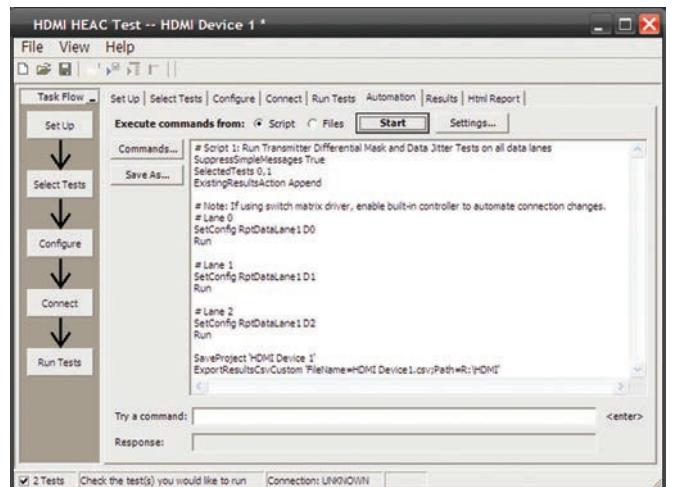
HDMI HEAC Test -- HDMI Device 1 *

File View Help

Task Flow

Set Up

Select Tests

Configure

Connect

Run Tests

Set Up | Select Tests | Configure | Connect | Run Tests | Automation | Results | Html Report

Execute commands from: Script Files Start Settings...

Commands...

Save As...

# Script 1: Run Transmitter Differential Mask and Data Jitter Tests on all data lanes
SuppressSimpleMessages True
SelectedTests 0,1
ExistingResultsAction Append

# Note: If using switch matrix driver, enable built-in controller to automate connection changes.
# Lane 0
SetConfig RptDataLane1 D0
Run

# Lane 1
SetConfig RptDataLane1 D1
Run

# Lane 2
SetConfig RptDataLane1 D2
Run

SaveProject 'HDMI Device 1'
ExportResultsCsvCustom 'FileName=HDMI Device1.csv;Path=R:\HDMI'

Try a command: <enter>

Response:

2 Tests Check the test(s) you would like to run Connection: UNKNOWN